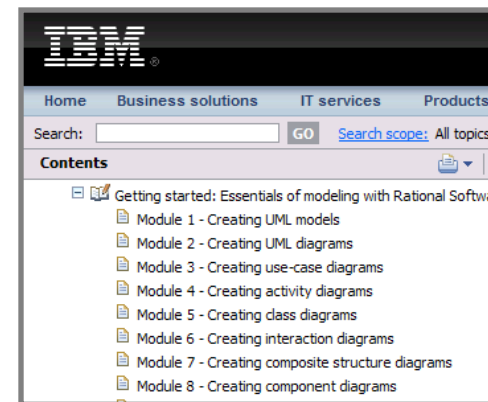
IBM ®

Home Business solutions IT services Products

Search: GO Search scope: All topics

Contents

Getting started: Essentials of modeling with Rational Softwa

Module 1 - Creating UML models

Module 2 - Creating UML diagrams

Module 3 - Creating use-case diagrams

Module 4 - Creating activity diagrams

Module 5 - Creating class diagrams

Module 6 - Creating interaction diagrams

Module 7 - Creating composite structure diagrams

Module 8 - Creating component diagrams